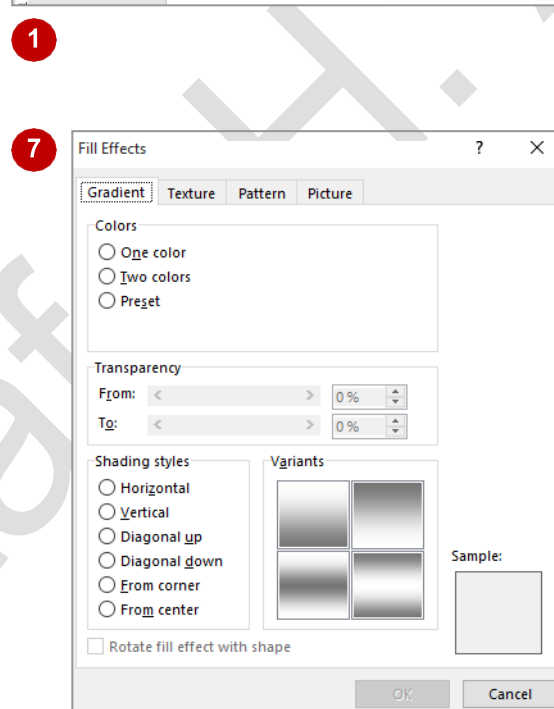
1

7

Fill Effects ? ×

Gradient Texture Pattern Picture

Colors
One color
Two colors
Preset

Transparency
From: < > 0 %
To: < > 0 %

Shading styles
Horizontal
Vertical
Diagonal up
Diagonal down
From corner
From center

Variants

Sample:

Rotate fill effect with shape

OK Cancel